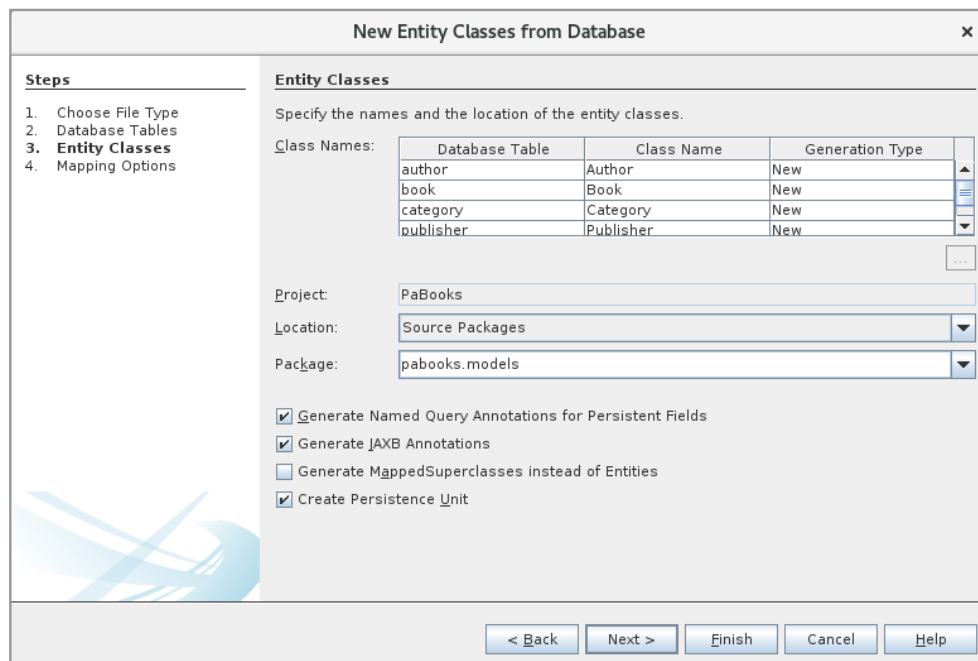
New Entity Classes from Database

×

Steps

1. Choose File Type
2. Database Tables
3. Entity Classes
4. Mapping Options

Entity Classes

Specify the names and the location of the entity classes.

Class Names:

| Database Table | Class Name | Generation Type |
|---|---|---|
| author | Author | New |
| book | Book | New |
| category | Category | New |
| publisher | Publisher | New |

...

Project: PaBooks

Location: Source Packages

Package: pabooks.models

Generate Named Query Annotations for Persistent Fields

Generate JAXB Annotations

Generate MappedSuperclasses instead of Entities

Create Persistence Unit

< Back Next > Finish Cancel Help